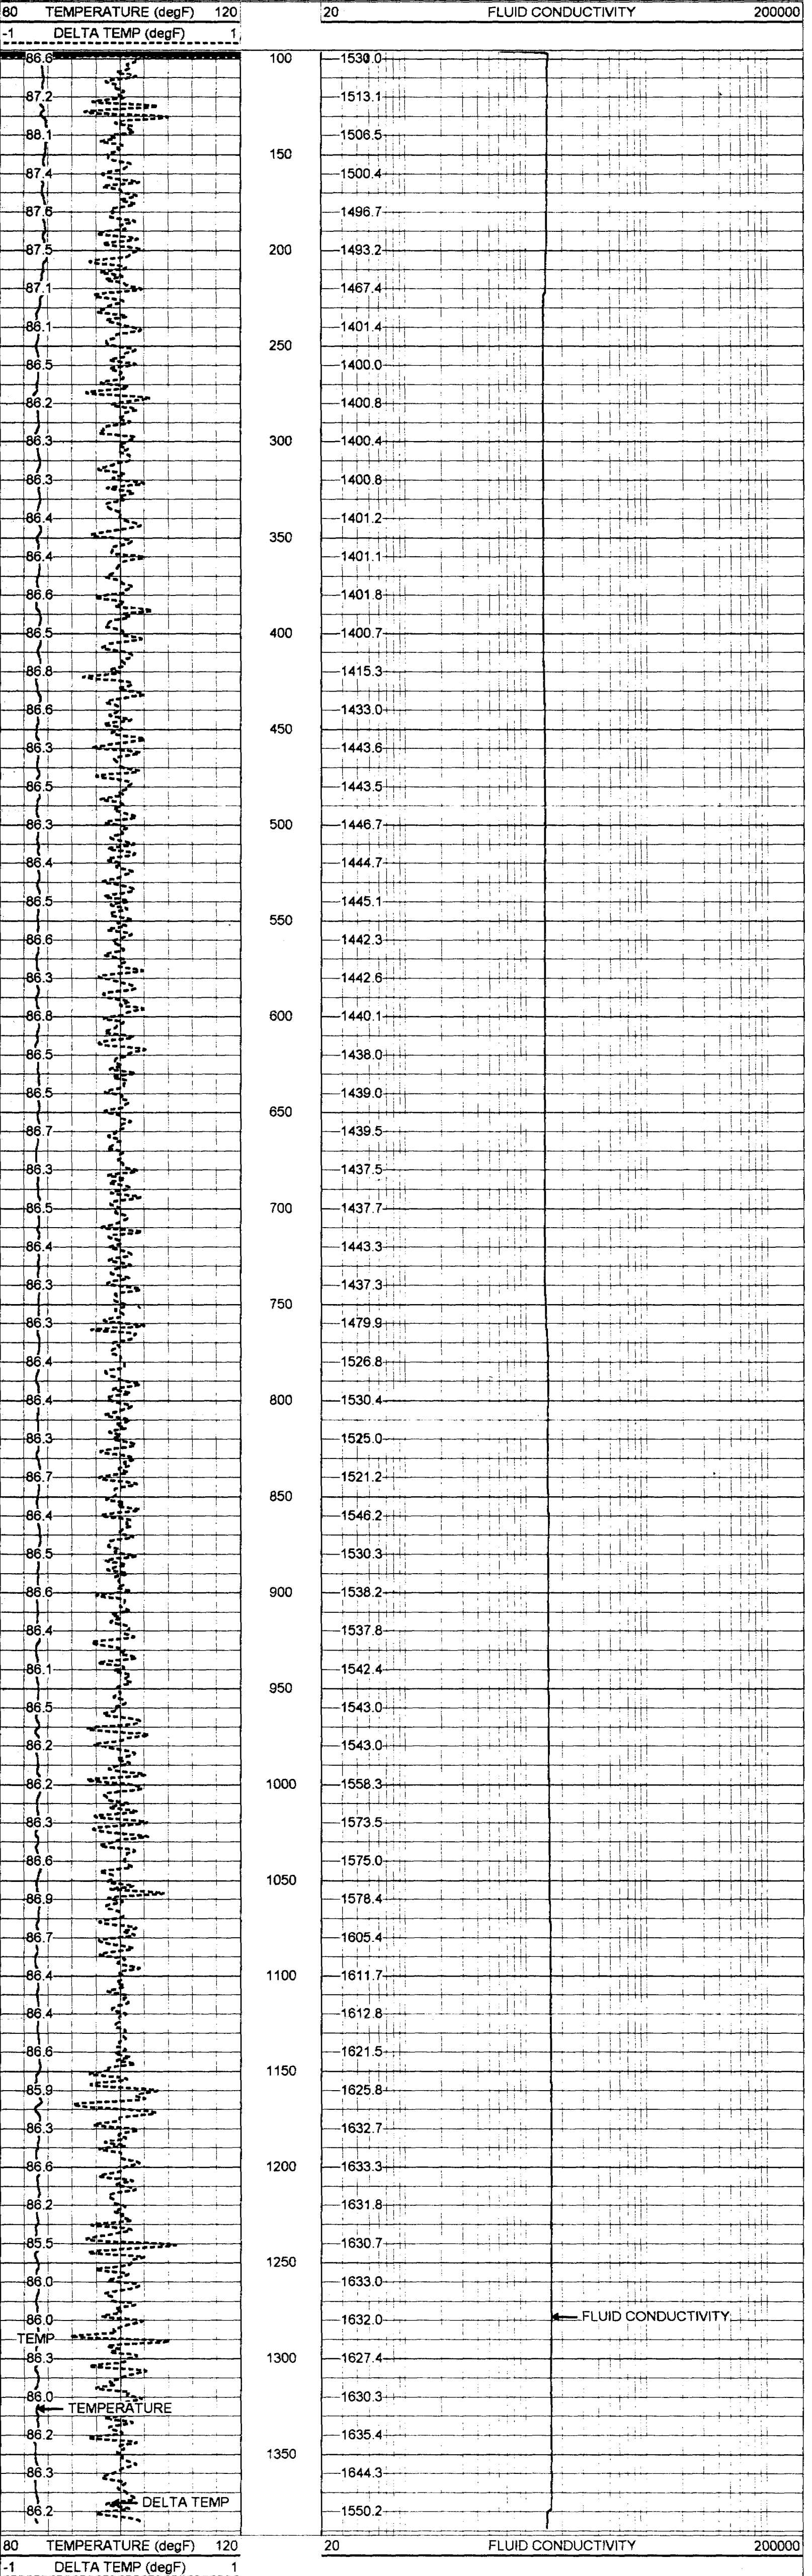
80 TEMPERATURE (degF) 120
-1 DELTA TEMP (degF) 1

20 FLUID CONDUCTIVITY 200000

86.6
87.2
88.1
87.4
87.6
87.5
87.1
86.1
86.5
86.2
86.3
86.3
86.4
86.4
86.6
86.5
86.8
86.6
86.3
86.5
86.3
86.4
86.5
86.6
86.3
86.8
86.5
86.5
86.7
86.3
86.5
86.4
86.3
86.3
86.4
86.4
86.3
86.7
86.4
86.5
86.6
86.4
86.1
86.5
86.2
86.2
86.3
86.6
86.9
86.7
86.4
86.4
86.6
85.9
86.3
86.6
86.2
85.5
86.0
86.0
TEMP
86.3
86.0
TEMPERATURE
86.2
86.3
86.2
DELTA TEMP

100
150
200
250
300
350
400
450
500
550
600
650
700
750
800
850
900
950
1000
1050
1100
1150
1200
1250
1300
1350

1530.0
1513.1
1506.5
1500.4
1496.7
1493.2
1467.4
1401.4
1400.0
1400.8
1400.4
1400.8
1401.2
1401.1
1401.8
1400.7
1415.3
1433.0
1443.6
1443.5
1446.7
1444.7
1445.1
1442.3
1442.6
1440.1
1438.0
1439.0
1439.5
1437.5
1437.7
1443.3
1437.3
1479.9
1526.8
1530.4
1525.0
1521.2
1546.2
1530.3
1538.2
1537.8
1542.4
1543.0
1543.0
1558.3
1573.5
1575.0
1578.4
1605.4
1611.7
1612.8
1621.5
1625.8
1632.7
1633.3
1631.8
1630.7
1633.0
1632.0
FLUID CONDUCTIVITY
1627.4
1630.3
1635.4
1644.3
1550.2

80 TEMPERATURE (degF) 120
-1 DELTA TEMP (degF) 1

20 FLUID CONDUCTIVITY 200000